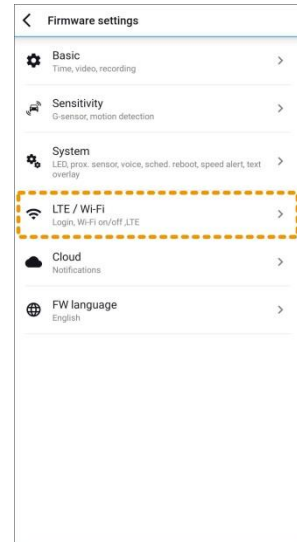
Firmware settings

Basic
Time, video, recording

Sensitivity
G-sensor, motion detection

System
LED, prox. sensor, voice, sched. reboot, speed alert, text overlay

LTE / Wi-Fi
Login, Wi-Fi on/off ,LTE

Cloud
Notifications

FW language
English